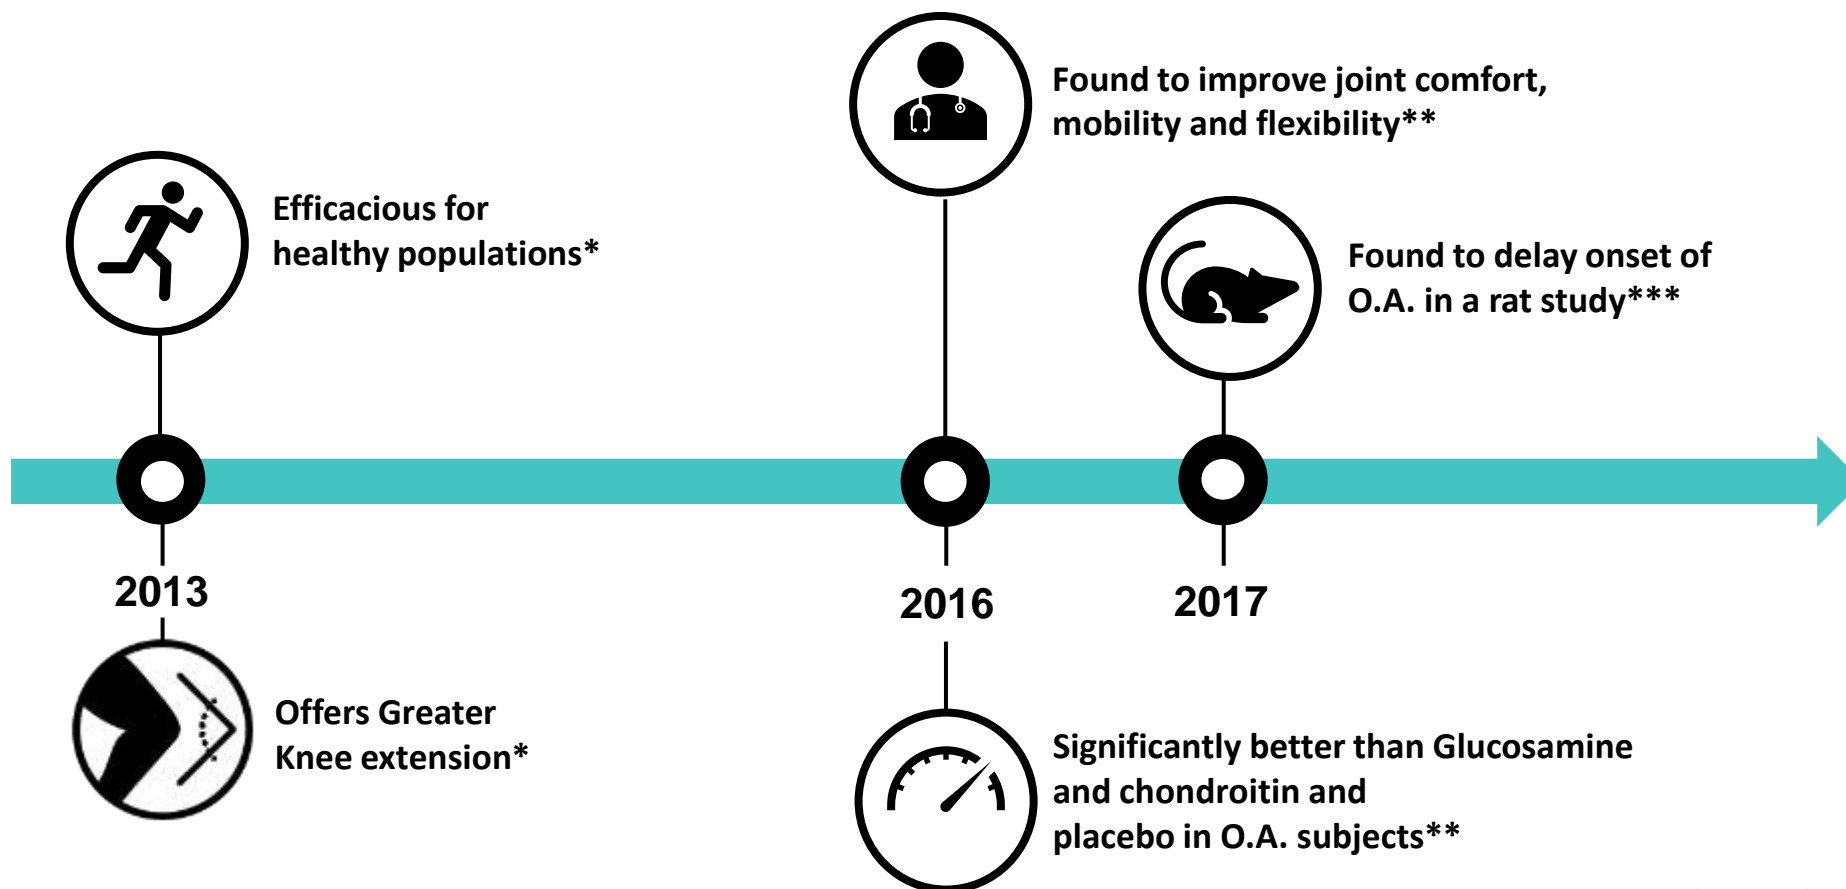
Found to improve joint comfort, mobility and flexibility**

Efficacious for healthy populations*

Found to delay onset of O.A. in a rat study***

2013

2016

2017

Offers Greater Knee extension*

Significantly better than Glucosamine and chondroitin and placebo in O.A. subjects**